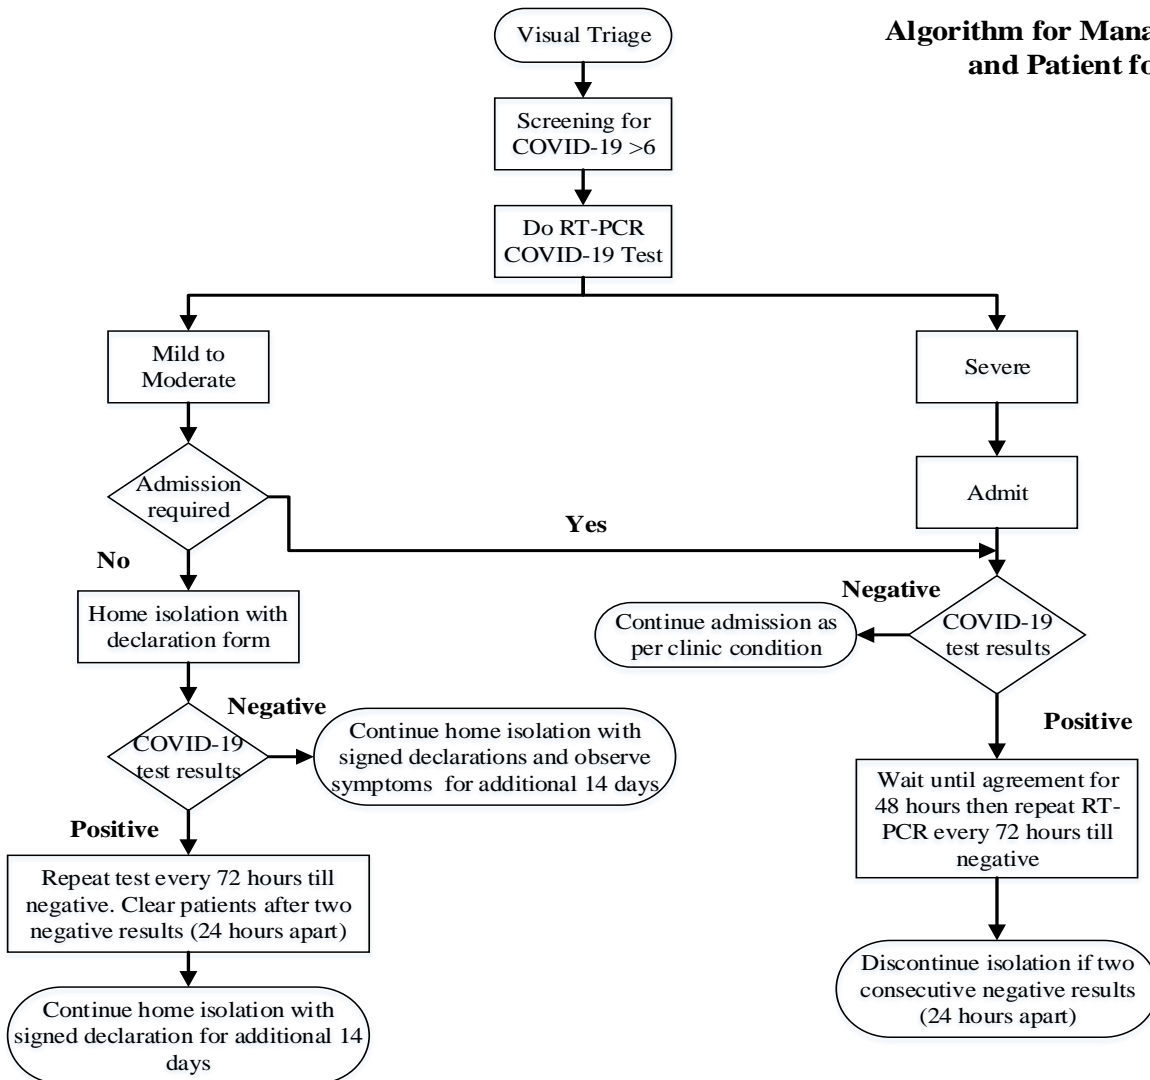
Algorithm for Mana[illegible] and Patient fo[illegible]

Visual Triage

Screening for COVID-19 >6

Do RT-PCR COVID-19 Test

Mild to Moderate

Severe

Admission required

Admit

Yes

No

Home isolation with declaration form

Negative

Continue admission as per clinic condition

COVID-19 test results

Negative

Continue home isolation with signed declarations and observe symptoms for additional 14 days

COVID-19 test results

Positive

Wait until agreement for 48 hours then repeat RT-PCR every 72 hours till negative

Positive

Repeat test every 72 hours till negative. Clear patients after two negative results (24 hours apart)

Discontinue isolation if two consecutive negative results (24 hours apart)

Continue home isolation with signed declaration for additional 14 days